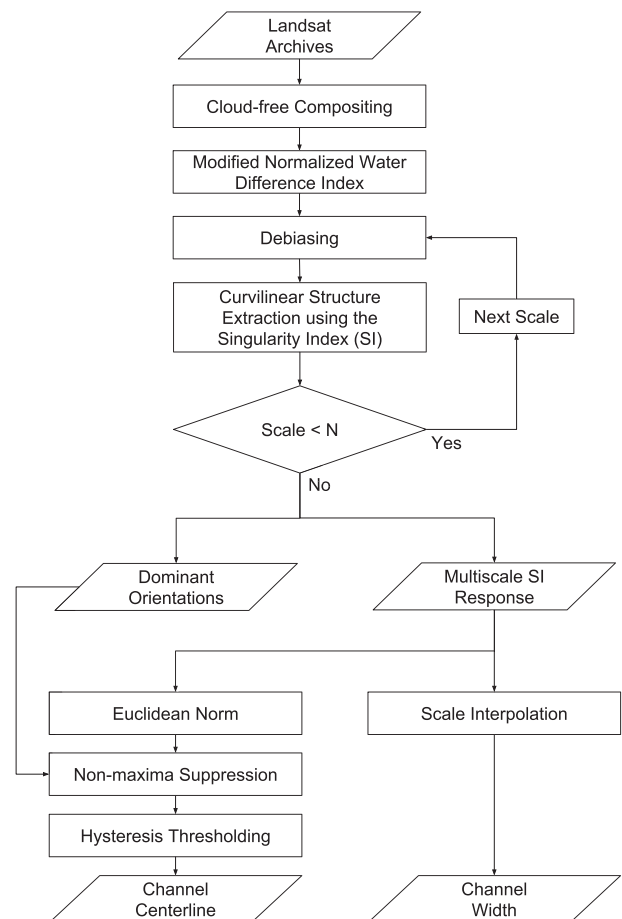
Landsat Archives

Cloud-free Compositing

Modified Normalized Water Difference Index

Debiasing

Curvilinear Structure Extraction using the Singularity Index (SI)

Next Scale

Scale < N

Yes

No

Dominant Orientations

Multiscale SI Response

Euclidean Norm

Scale Interpolation

Non-maxima Suppression

Hysteresis Thresholding

Channel Centerline

Channel Width